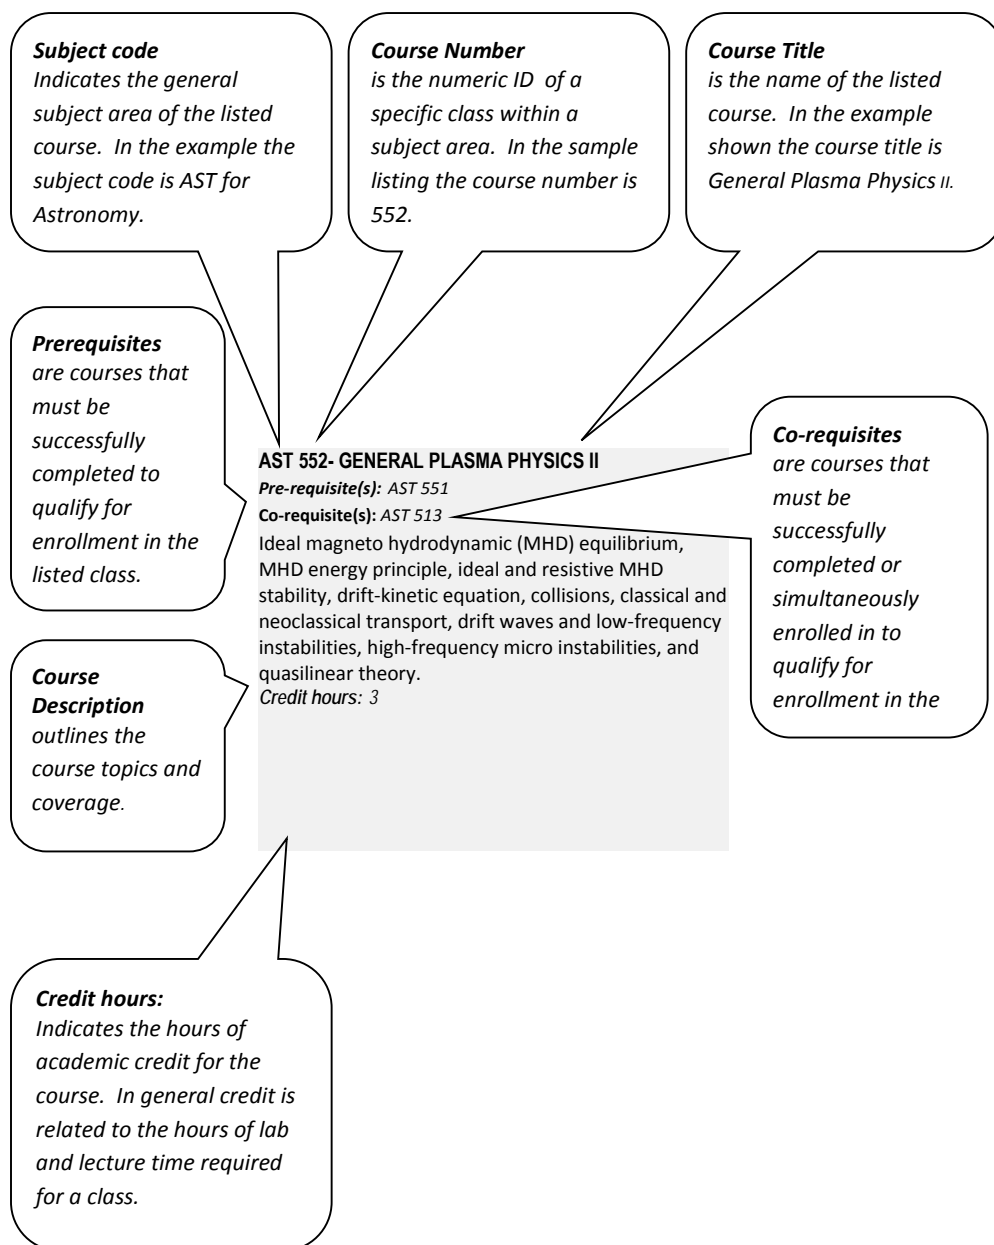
**Subject code**
*Indicates the general subject area of the listed course. In the example the subject code is AST for Astronomy.*

**Course Number**
*is the numeric ID of a specific class within a subject area. In the sample listing the course number is 552.*

**Course Title**
*is the name of the listed course. In the example shown the course title is General Plasma Physics II.*

**Prerequisites**
*are courses that must be successfully completed to qualify for enrollment in the listed class.*

**AST 552- GENERAL PLASMA PHYSICS II**
*Pre-requisite(s): AST 551*
Co-requisite(s): *AST 513*
Ideal magneto hydrodynamic (MHD) equilibrium, MHD energy principle, ideal and resistive MHD stability, drift-kinetic equation, collisions, classical and neoclassical transport, drift waves and low-frequency instabilities, high-frequency micro instabilities, and quasilinear theory.
*Credit hours: 3*

**Co-requisites**
*are courses that must be successfully completed or simultaneously enrolled in to qualify for enrollment in the*

**Course Description**
*outlines the course topics and coverage.*

**Credit hours:**
*Indicates the hours of academic credit for the course. In general credit is related to the hours of lab and lecture time required for a class.*